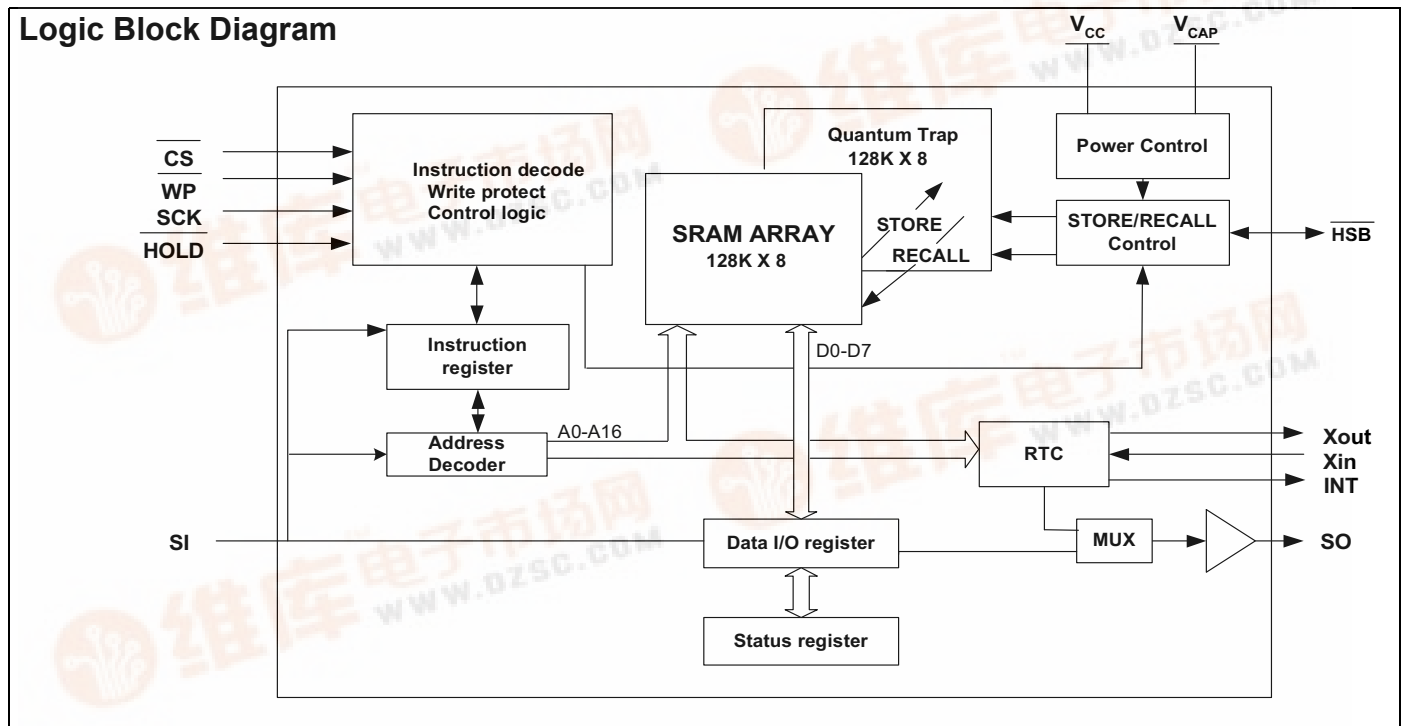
Logic Block Diagram

$V_{CC}$
$V_{CAP}$

$\overline{CS}$
$\overline{WP}$
SCK
$\overline{HOLD}$

Instruction decode
Write protect
Control logic

Quantum Trap
128K X 8

SRAM ARRAY
128K X 8

STORE
RECALL

Power Control

STORE/RECALL
Control

$\overline{HSB}$

Instruction
register

D0-D7

A0-A16

Address
Decoder

RTC

Xout
Xin
INT

SI

Data I/O register

MUX

SO

Status register

维库电子市场网
WWW.DZSC.COM